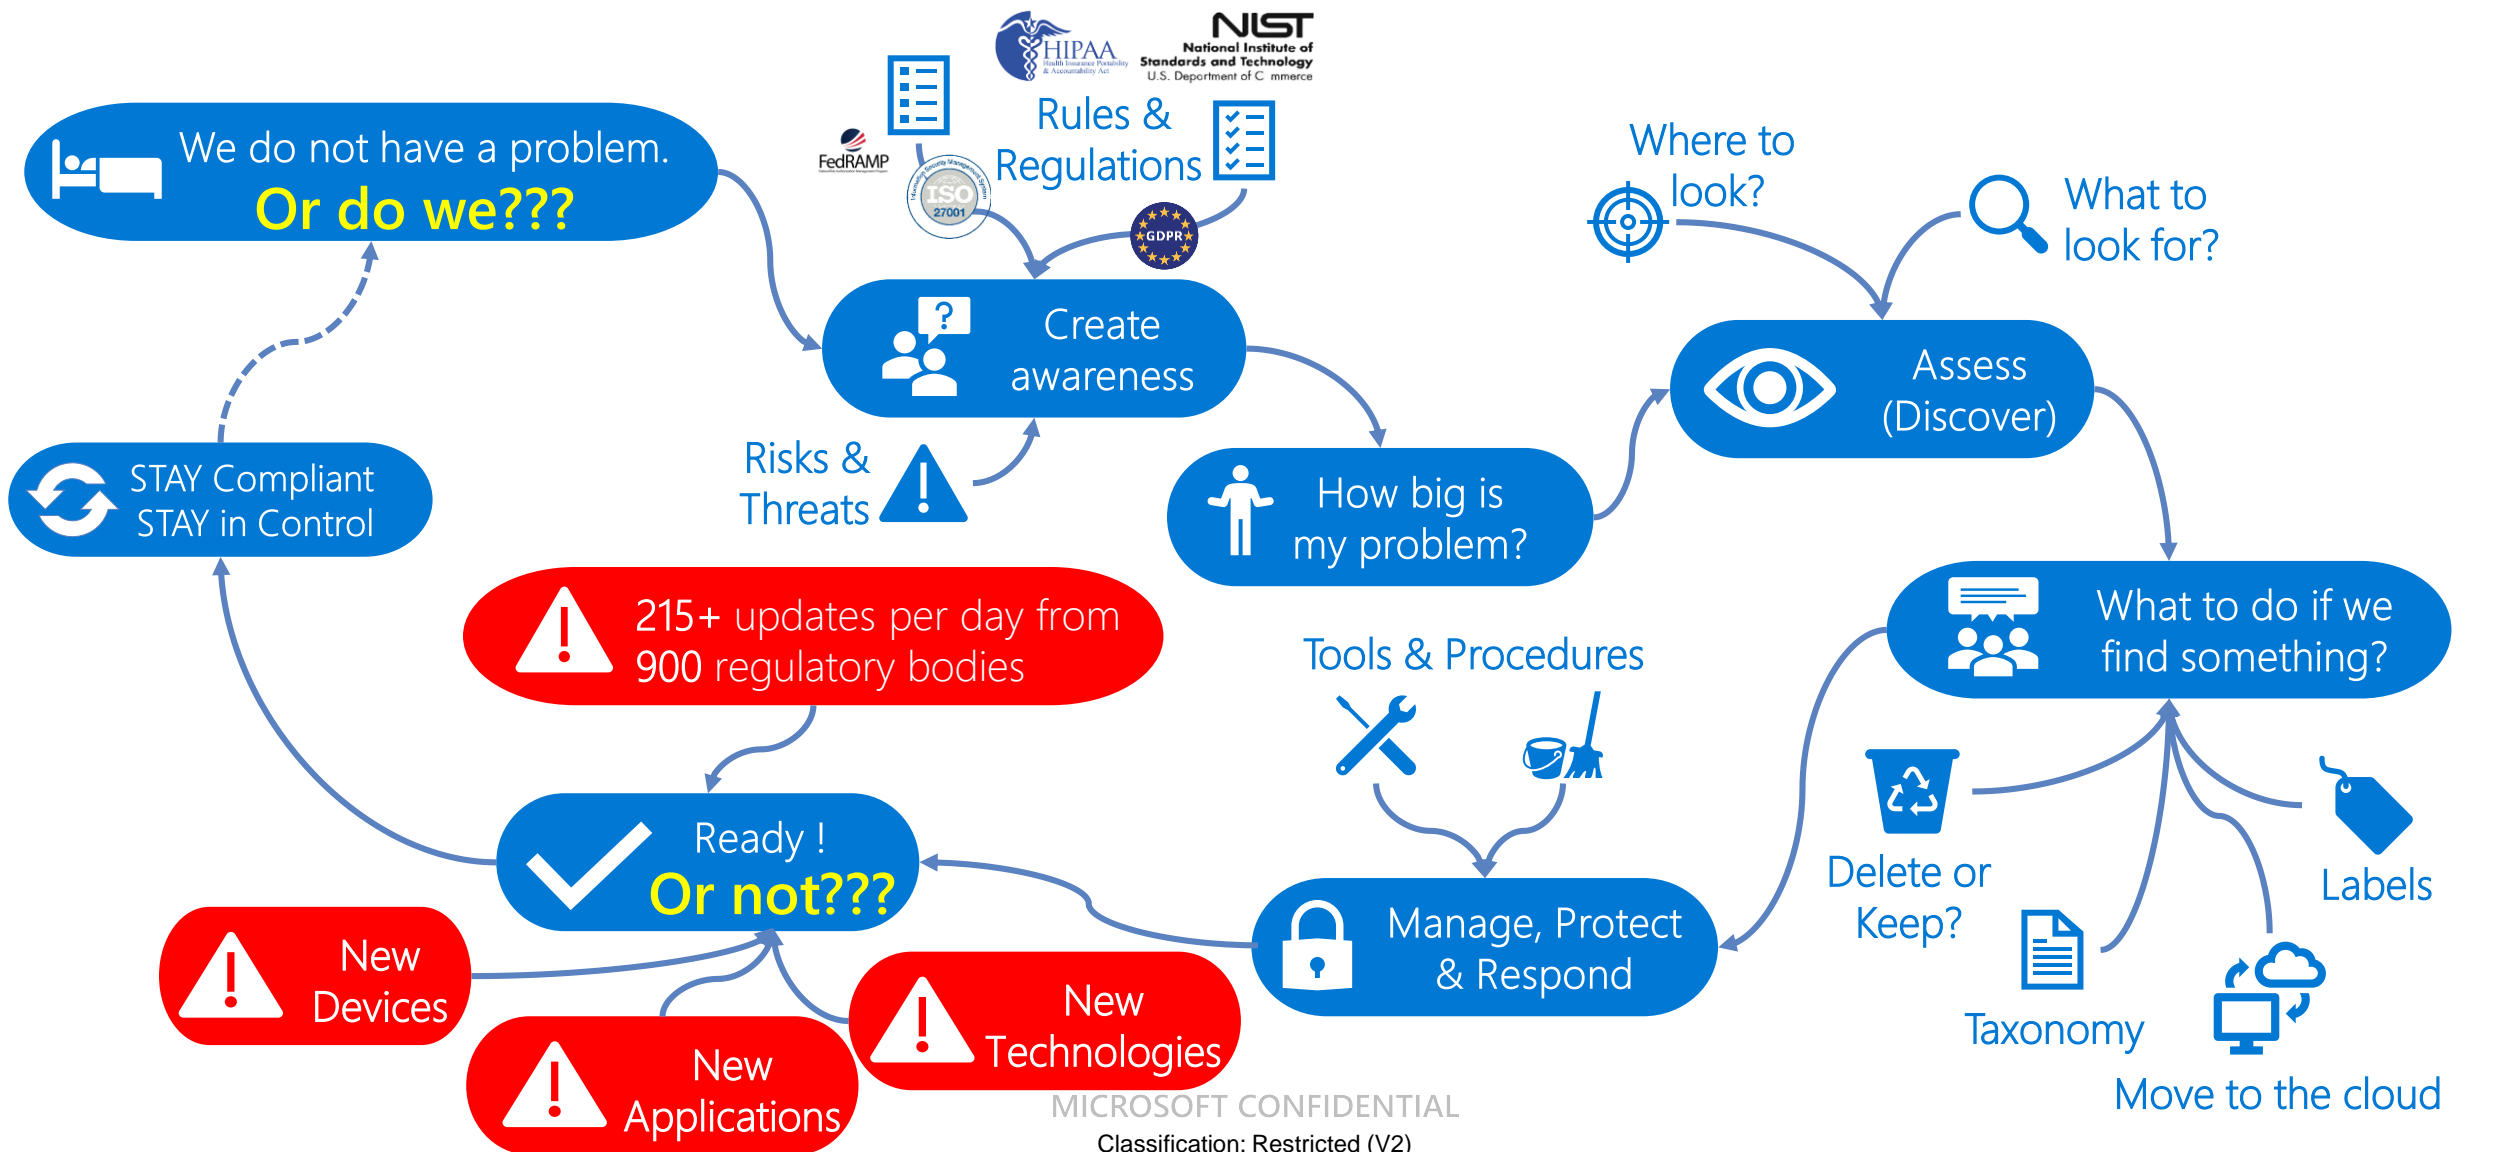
HIPAA
Health Insurance Portability & Accountability Act

NIST
National Institute of Standards and Technology
U.S. Department of Commerce

FedRAMP

ISO 27001

GDPR

Rules & Regulations

We do not have a problem.
Or do we???

Create awareness

Risks & Threats

STAY Compliant
STAY in Control

How big is my problem?

Where to look?

What to look for?

Assess (Discover)

What to do if we find something?

215+ updates per day from 900 regulatory bodies

Tools & Procedures

Ready !
Or not???

Manage, Protect & Respond

Delete or Keep?

Labels

Taxonomy

Move to the cloud

New Devices

New Applications

New Technologies

MICROSOFT CONFIDENTIAL
Classification: Restricted (V2)